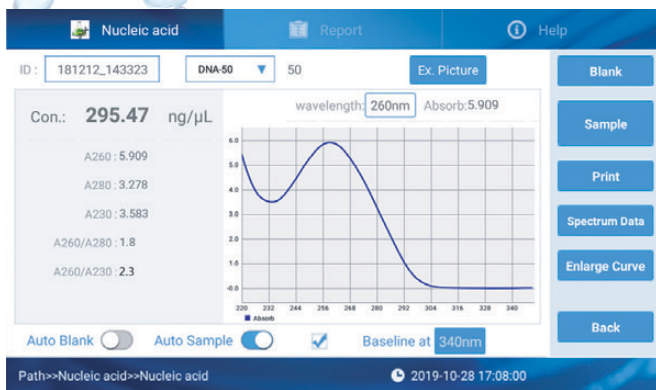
Nucleic acid
Report
Help

ID : 181212_143323
DNA-50
50
Ex. Picture

Blank
Sample
Print
Spectrum Data
Enlarge Curve
Back

Con.: 295.47 ng/μL
wavelength: 260nm Absorb:5.909

A260 : 5.909
A280 : 3.278
A230 : 3.583
A260/A280 : 1.8
A260/A230 : 2.3

6.0
5.0
4.0
3.0
2.0
1.0
-0.0
220 232 244 256 268 280 292 304 316 328 340
Absorb

Auto Blank
Auto Sample
Baseline at 340nm

Path>>Nucleic acid>>Nucleic acid
2019-10-28 17:08:00